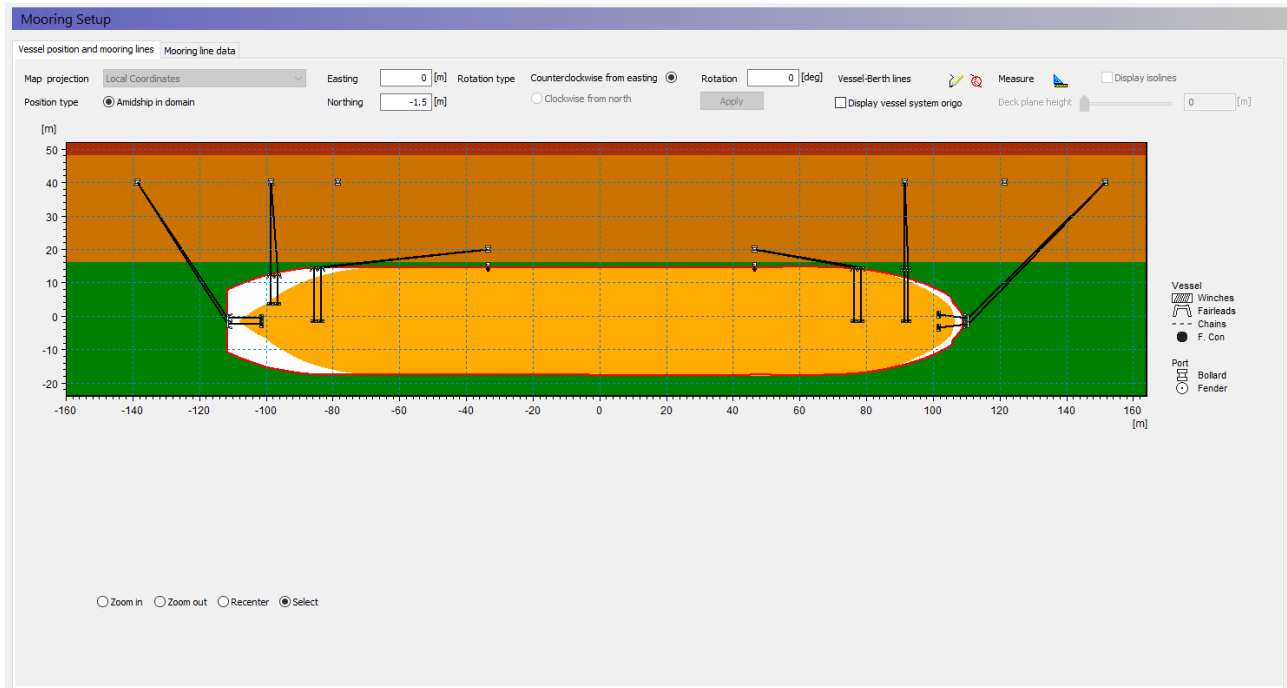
Mooring Setup

Vessel position and mooring lines | Mooring line data

Map projection Local Coordinates
Position type ◉ Amidship in domain

Easting 0 [m]
Northing -1.5 [m]

Rotation type Counterclockwise from easting ◉
○ Clockwise from north

Rotation 0 [deg]
Apply

Vessel-Berth lines
☐ Display vessel system origo

Measure
Deck plane height 0 [m]
☐ Display isolines

[m]
50
40
30
20
10
0
-10
-20
-160 -140 -120 -100 -80 -60 -40 -20 0 20 40 60 80 100 120 140 160
[m]

Vessel
Winches
Fairleads
Chains
F. Con

Port
Bollard
Fender

○ Zoom in ○ Zoom out ○ Recenter ◉ Select